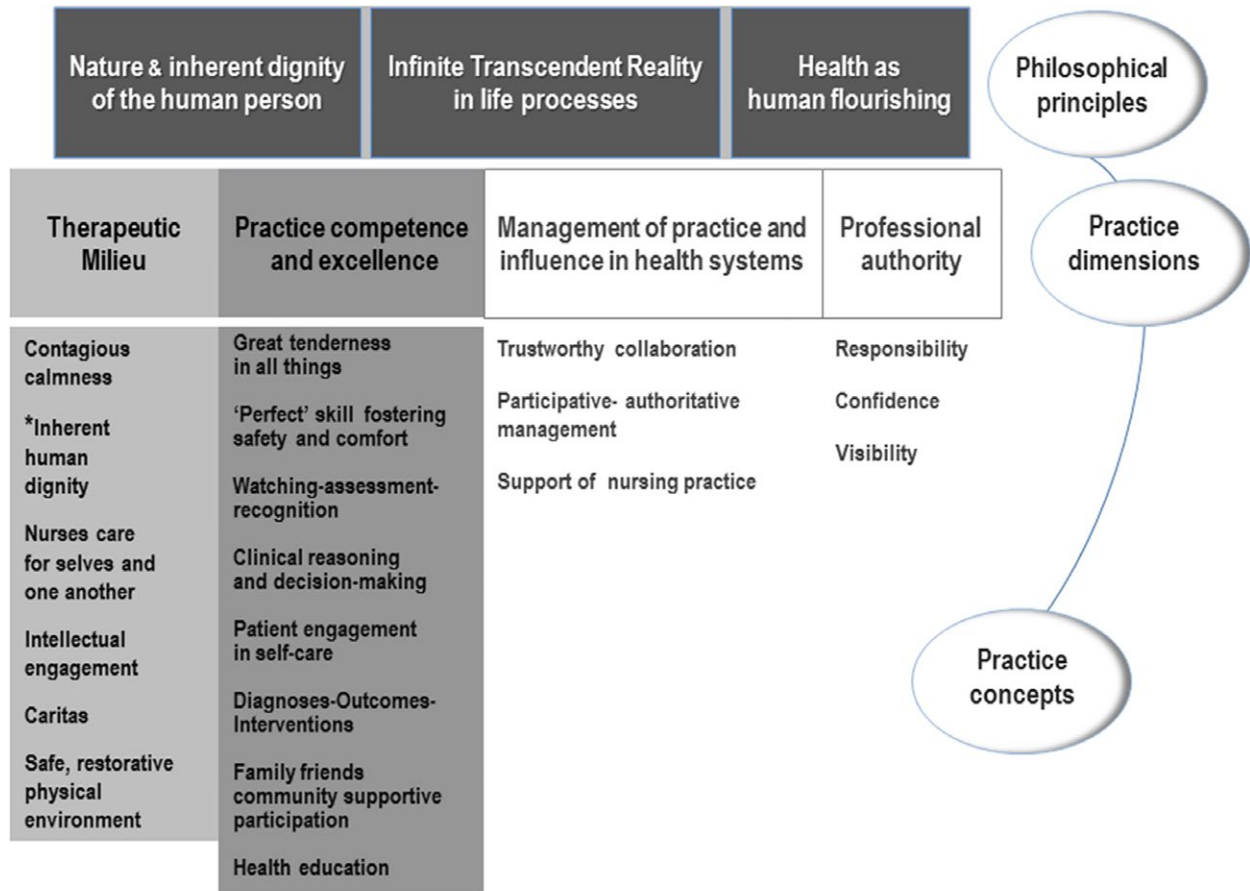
Nature & inherent dignity of the human person

Infinite Transcendent Reality in life processes

Health as human flourishing

Philosophical principles

Therapeutic Milieu

Practice competence and excellence

Management of practice and influence in health systems

Professional authority

Practice dimensions

Contagious calmness

*Inherent human dignity

Nurses care for selves and one another

Intellectual engagement

Caritas

Safe, restorative physical environment

Great tenderness in all things

'Perfect' skill fostering safety and comfort

Watching-assessment-recognition

Clinical reasoning and decision-making

Patient engagement in self-care

Diagnoses-Outcomes-Interventions

Family friends community supportive participation

Health education

Trustworthy collaboration

Participative- authoritative management

Support of nursing practice

Responsibility

Confidence

Visibility

Practice concepts